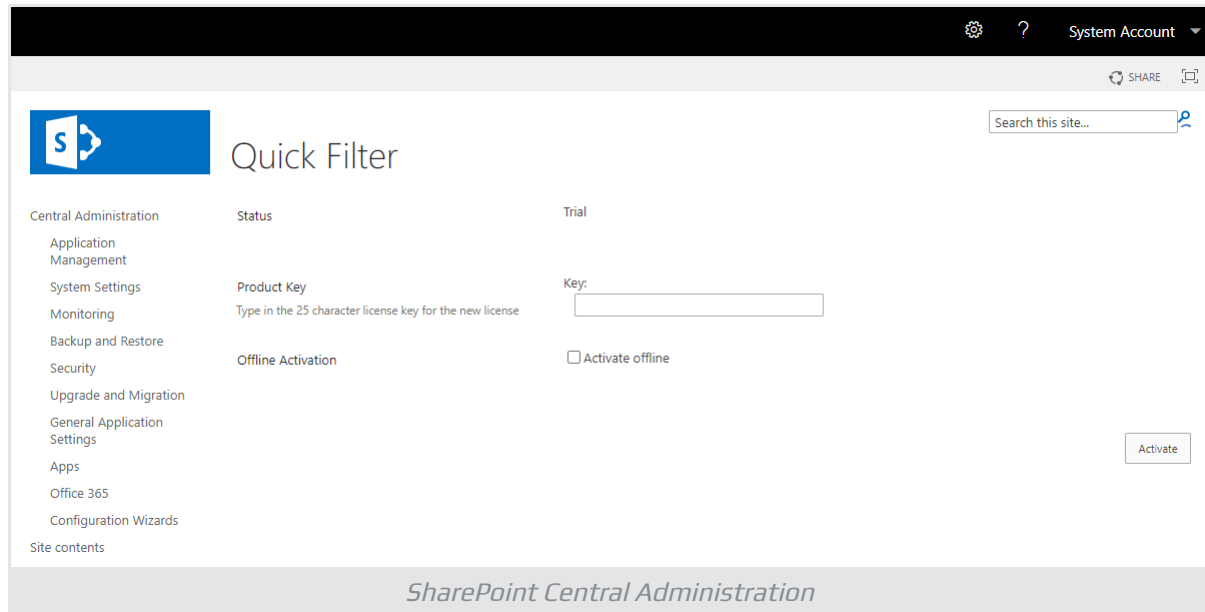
? System Account

SHARE

S

Quick Filter

Search this site...

Central Administration

Application Management

System Settings

Monitoring

Backup and Restore

Security

Upgrade and Migration

General Application Settings

Apps

Office 365

Configuration Wizards

Site contents

Status

Trial

Product Key

Type in the 25 character license key for the new license

Key:

Offline Activation

Activate offline

Activate

SharePoint Central Administration